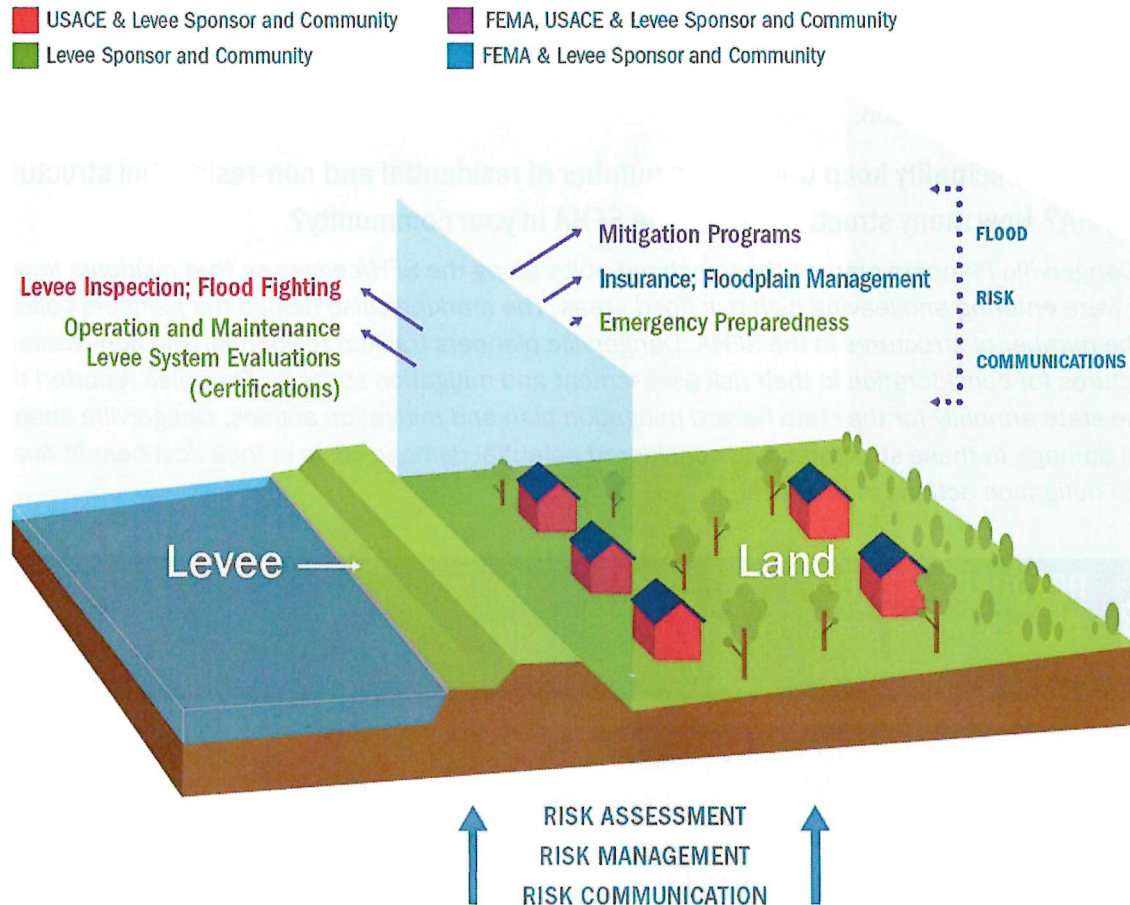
USACE & Levee Sponsor and Community
FEMA, USACE & Levee Sponsor and Community
Levee Sponsor and Community
FEMA & Levee Sponsor and Community

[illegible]

Levee Inspection; Flood Fighting
Operation and Maintenance
Levee System Evaluations
(Certifications)

Mitigation Programs
Insurance; Floodplain Management
Emergency Preparedness

FLOOD
RISK
COMMUNICATIONS

Levee
Land

RISK ASSESSMENT
RISK MANAGEMENT
RISK COMMUNICATION